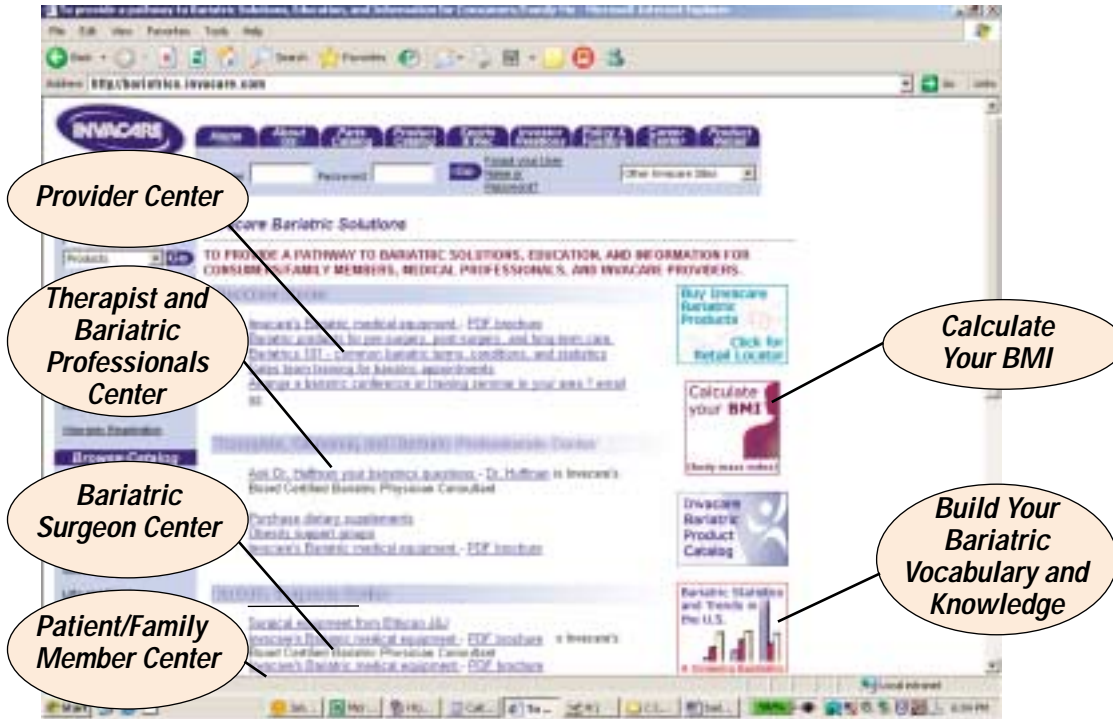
To provide a pathway to Bariatric Solutions, Education, and Information for Consumers/Family Me - Microsoft Internet Explorer

File Edit View Favorites Tools Help

Back Search Favorites

Address http://bariatrics.invacare.com

Go Links

INVACARE

Home About Us Parts Center Product Catalog Sports & Rec Invacare Relations Policy & Support Career Center Product Recall

Password Go Forgot your User Name or Password? Other Invacare Sites

Provider Center

Invacare Bariatric Solutions

Products Go

TO PROVIDE A PATHWAY TO BARIATRIC SOLUTIONS, EDUCATION, AND INFORMATION FOR CONSUMERS/FAMILY MEMBERS, MEDICAL PROFESSIONALS, AND INVACARE PROVIDERS.

Therapist and Bariatric Professionals Center

Invacare's Bariatric medical equipment - PDF brochure
Bariatric guidelines for pre-surgery, post-surgery, and long-term care
Bariatrics 101 - common bariatric terms, conditions, and statistics
Sales team training for bariatric appointments
Arrange a bariatric conference or training seminar in your area ? email us

Buy Invacare Bariatric Products Click for Retail Locator

Calculate Your BMI

Calculate your BMI

Body mass index

Therapists, Clinicians, and Bariatric Professionals Center

Browse Catalog

Ask Dr. Huffman your bariatrics questions - Dr. Huffman is Invacare's Board Certified Bariatric Physician Consultant

Bariatric Surgeon Center

Purchase dietary supplements
Obesity support groups
Invacare's Bariatric medical equipment - PDF brochure

Invacare Bariatric Product Catalog

Build Your Bariatric Vocabulary and Knowledge

Bariatric Surgeons Center

Surgical equipment from Ethicon J&J
Invacare's Bariatric medical equipment - PDF brochure - is Invacare's Board Certified Bariatric Physician Consultant
Invacare's Bariatric medical equipment - PDF brochure

Bariatric Statistics and Trends in the U.S.

Patient/Family Member Center

Local intranet

Start